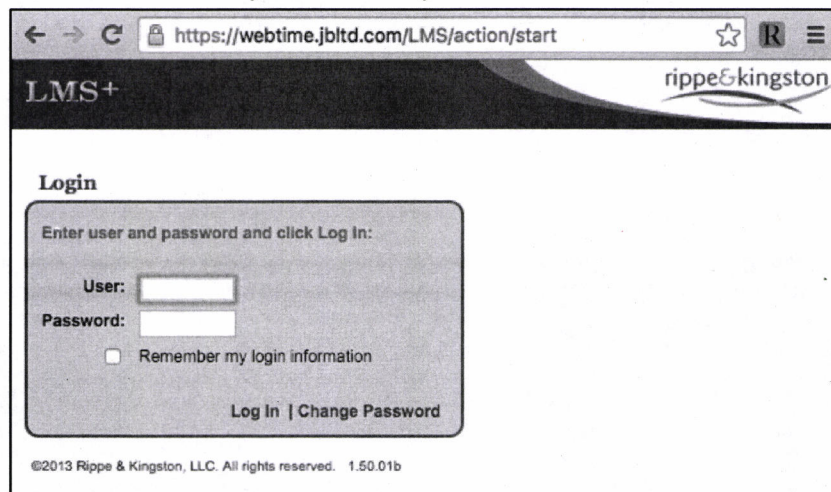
https://webtime.jbltd.com/LMS/action/start

R

LMS+

rippe&kingston

Login

Enter user and password and click Log In:

User:

Password:

Remember my login information

Log In | Change Password

©2013 Rippe & Kingston, LLC. All rights reserved. 1.50.01b